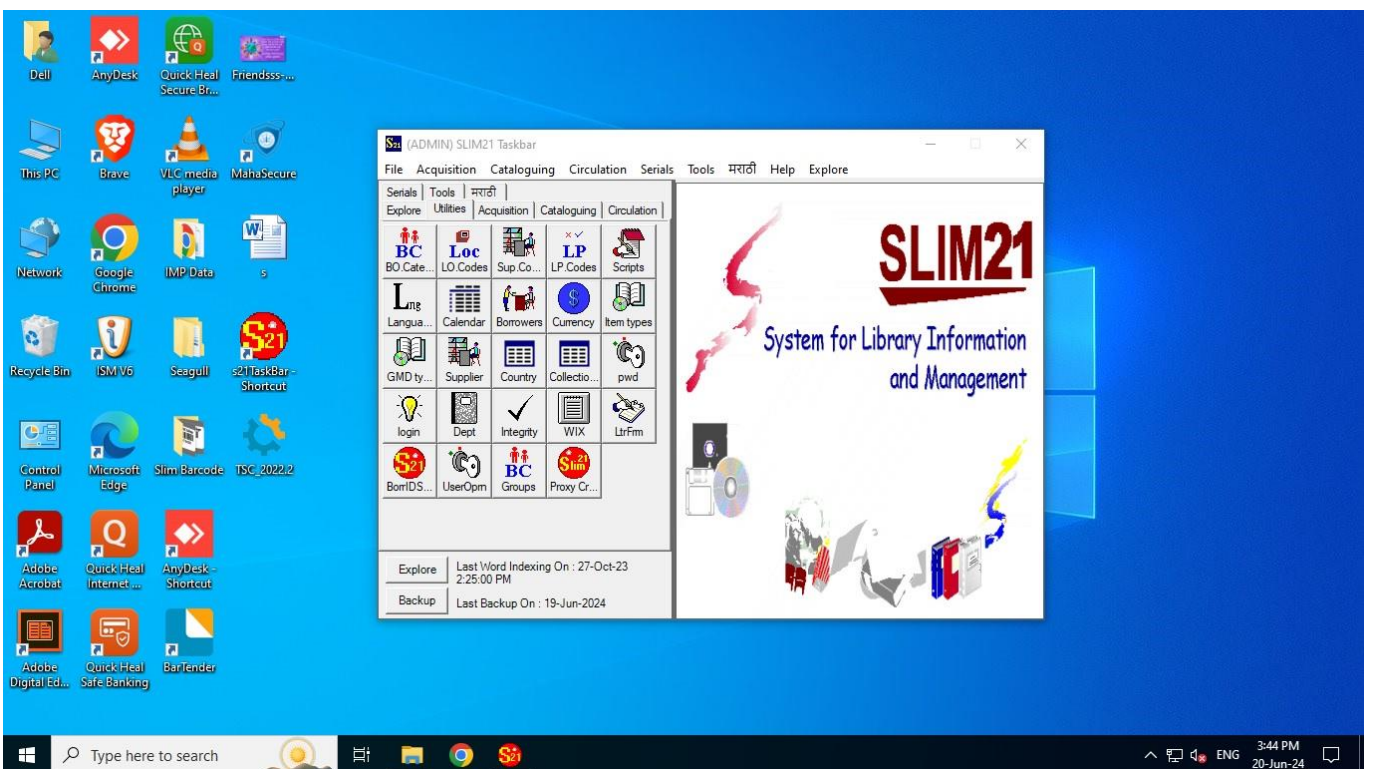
Dell
AnyDesk
Quick Heal Secure Br...
Friendsss-...

This PC
Brave
VLC media player
MahaSecure

Network
Google Chrome
IMP Data
s

Recycle Bin
iSM V6
Seagull
s21TaskBar - Shortcut

Control Panel
Microsoft Edge
Slim Barcode
TSC_2022.2

Adobe Acrobat
Quick Heal Internet ...
AnyDesk - Shortcut

Adobe Digital Ed...
Quick Heal Safe Banking
BarTender

(ADMIN) SLIM21 Taskbar

File Acquisition Cataloguing Circulation Serials Tools मराठी Help Explore

Serials | Tools | मराठी
Explore | Utilities | Acquisition | Cataloguing | Circulation

BC
BO.Cate...
Loc
LO.Codes
Sup.Co...
LP
LP.Codes
Scripts
Lng
Langua...
Calendar
Borrowers
Currency
Item types
GMD ty...
Supplier
Country
Collectio...
pwd
login
Dept
Integrity
WIX
LtrFrm
S21
BorrIDS...
UserOpm
BC
Groups
S21 lim
Proxy Cr...

Explore
Last Word Indexing On : 27-Oct-23 2:25:00 PM
Backup
Last Backup On : 19-Jun-2024

SLIM21
System for Library Information and Management

Type here to search
ENG
3:44 PM
20-Jun-24